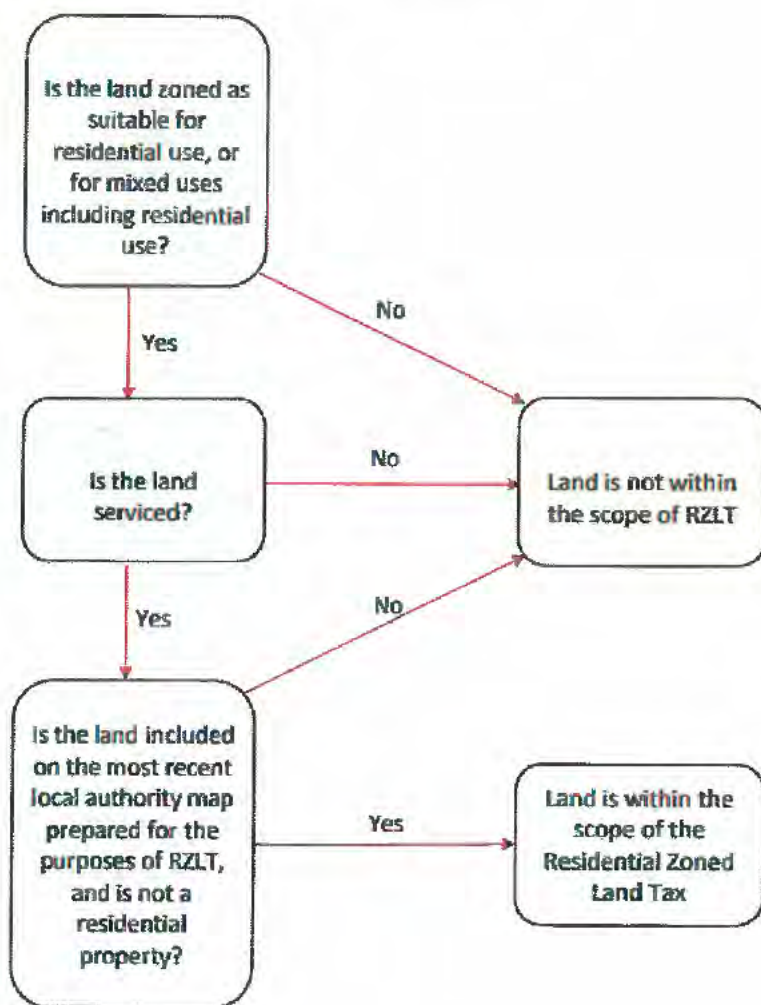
Is the land zoned as suitable for residential use, or for mixed uses including residential use?

No

Yes

Is the land serviced?

No

Land is not within the scope of RZLT

Yes

No

Is the land included on the most recent local authority map prepared for the purposes of RZLT, and is not a residential property?

Yes

Land is within the scope of the Residential Zoned Land Tax